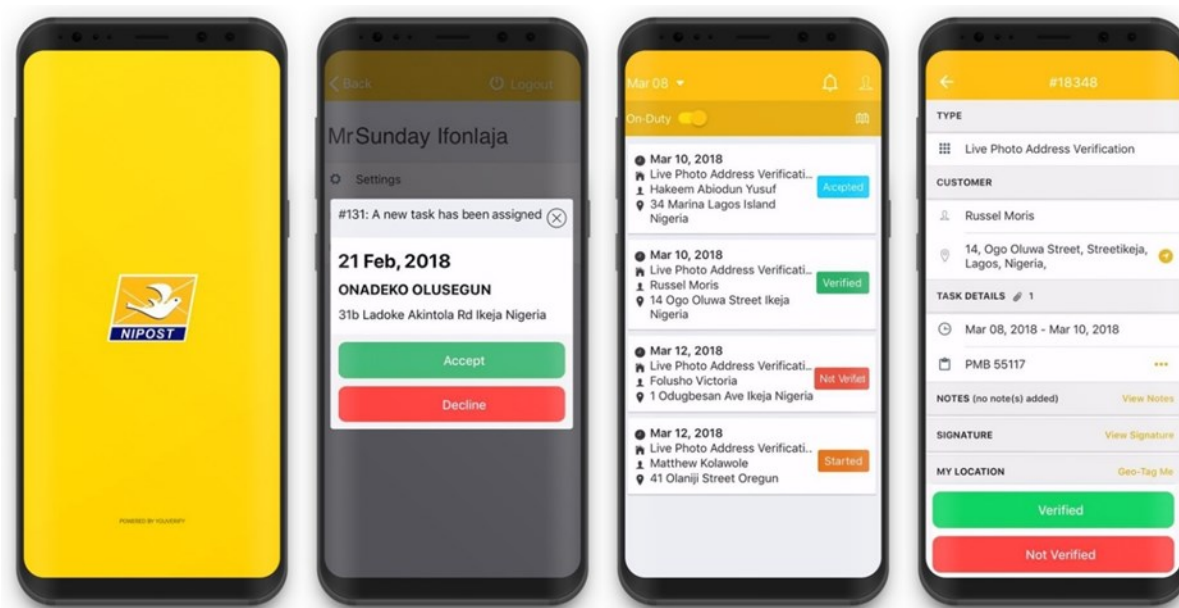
NIPOST

POWERED BY YOUVERIFY

< Back

Logout

Mr Sunday Ifonlaja

Settings

#131: A new task has been assigned

21 Feb, 2018

ONADEKO OLUSEGUN

31b Ladoke Akintola Rd Ikeja Nigeria

Accept

Decline

Mar 08

On-Duty

Mar 10, 2018
Live Photo Address Verificati...
Hakeem Abiodun Yusuf
34 Marina Lagos Island Nigeria

Accepted

Mar 10, 2018
Live Photo Address Verificati...
Russel Moris
14 Ogo Oluwa Street Ikeja Nigeria

Verified

Mar 12, 2018
Live Photo Address Verificati...
Folusho Victoria
1 Odugbesan Ave Ikeja Nigeria

Not Verifed

Mar 12, 2018
Live Photo Address Verificati...
Matthew Kolawole
41 Olaniji Street Oregun

Started

#18348

TYPE

Live Photo Address Verification

CUSTOMER

Russel Moris

14, Ogo Oluwa Street, Streetikeja, Lagos, Nigeria,

TASK DETAILS 1

Mar 08, 2018 - Mar 10, 2018

PMB 55117

NOTES (no note(s) added)

View Notes

SIGNATURE

View Signature

MY LOCATION

Geo-Tag Me

Verified

Not Verified